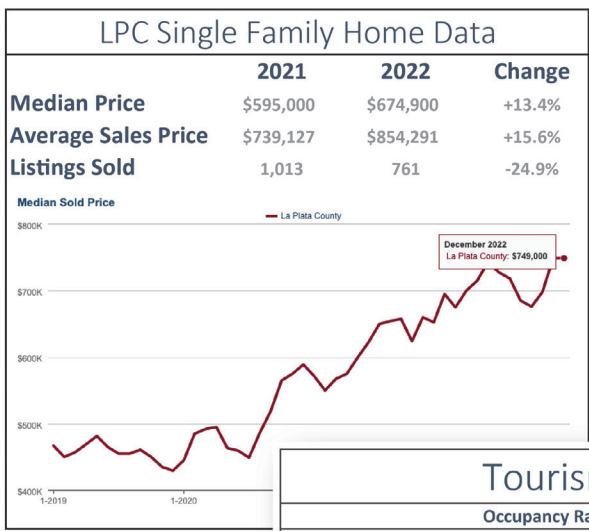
LPC Single Family Home Data

| | 2021 | 2022 | Change |
|---|---|---|---|
| Median Price | \$595,000 | \$674,900 | +13.4% |
| Average Sales Price | \$739,127 | \$854,291 | +15.6% |
| Listings Sold | 1,013 | 761 | -24.9% |

Median Sold Price

La Plata County

December 2022
La Plata County: \$749,000

\$800K
\$700K
\$600K
\$500K
\$400K

1-2019
1-2020

Touris

Occupancy Ra